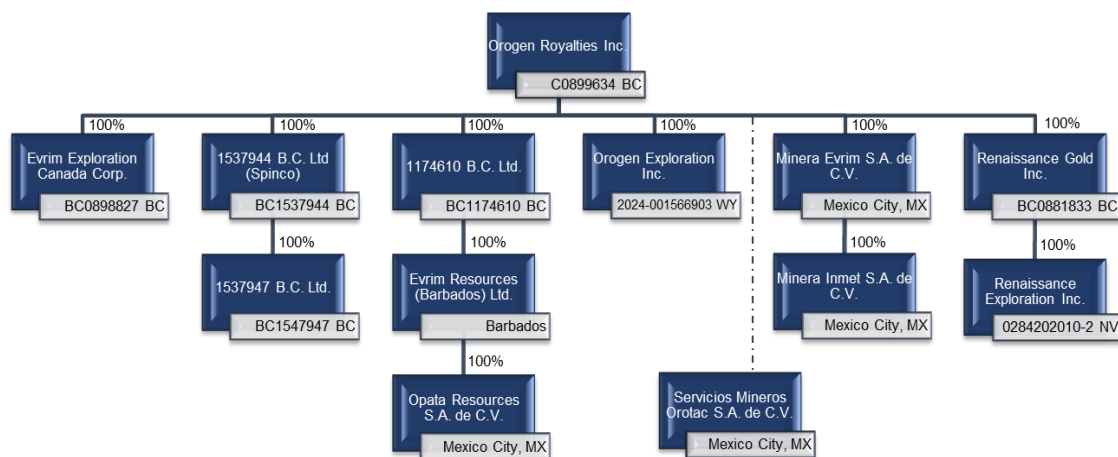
Orogen Royalties Inc.
C0899634 BC

100%
Evrim Exploration Canada Corp.
BC0898827 BC

100%
1537944 B.C. Ltd (Spinco)
BC1537944 BC
100%
1537947 B.C. Ltd.
BC1547947 BC

100%
1174610 B.C. Ltd.
BC1174610 BC
100%
Evrim Resources (Barbados) Ltd.
Barbados
100%
Opata Resources S.A. de C.V.
Mexico City, MX

100%
Orogen Exploration Inc.
2024-001566903 WY

Servicios Mineros Orotac S.A. de C.V.
Mexico City, MX

100%
Minera Evrim S.A. de C.V.
Mexico City, MX
100%
Minera Inmet S.A. de C.V.
Mexico City, MX

100%
Renaissance Gold Inc.
BC0881833 BC
100%
Renaissance Exploration Inc.
0284202010-2 NV